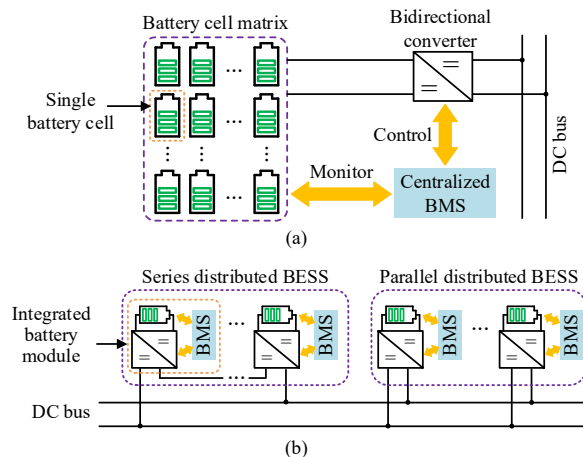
Battery cell matrix

Bidirectional converter

Single battery cell

Control

DC bus

Monitor

Centralized BMS

(a)

Series distributed BESS

Parallel distributed BESS

Integrated battery module

BMS

BMS

BMS

BMS

DC bus

(b)